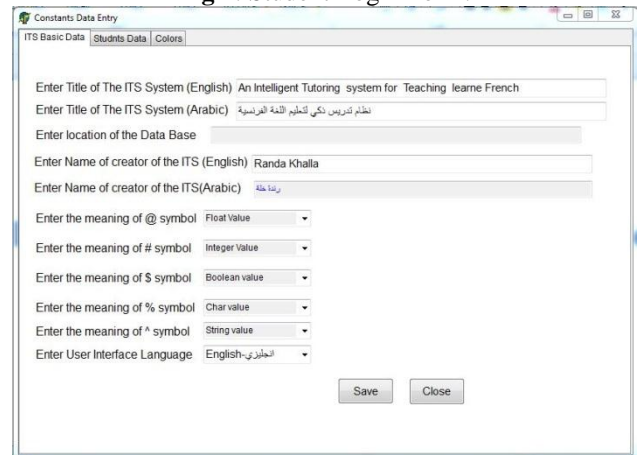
Constants Data Entry

ITS Basic Data | Studnts Data | Colors

Enter Title of The ITS System (English) An Intelligent Tutoring system for Teaching learne French

Enter Title of The ITS System (Arabic) نظام تدريس ذكي لتعليم اللغة الفرنسية

Enter location of the Data Base

Enter Name of creator of the ITS (English) Randa Khalla

Enter Name of creator of the ITS(Arabic) راندا خلة

Enter the meaning of @ symbol Float Value

Enter the meaning of # symbol Integer Value

Enter the meaning of $ symbol Boolean value

Enter the meaning of % symbol Char value

Enter the meaning of ^ symbol String value

Enter User Interface Language English-انجليزي

Save Close